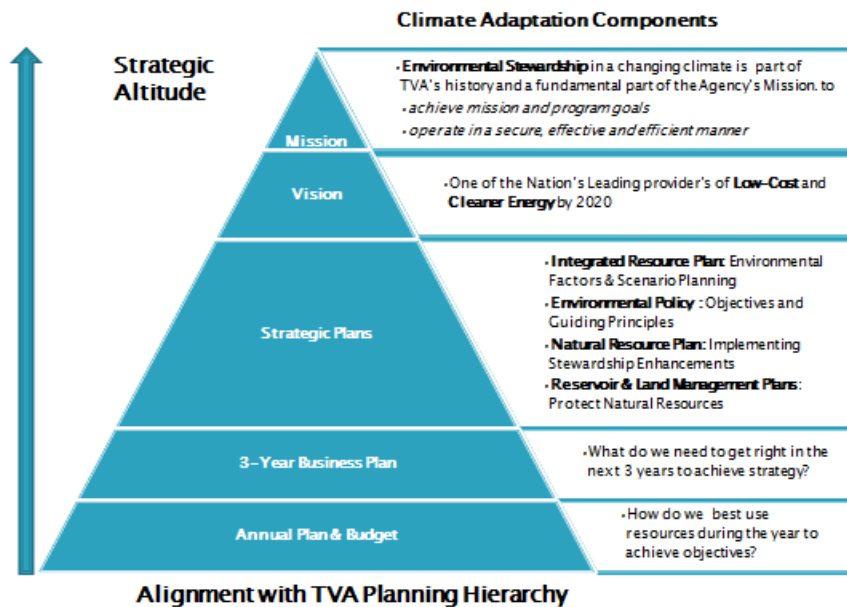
Climate Adaptation Components

Strategic Altitude

Mission

•Environmental Stewardship in a changing climate is part of TVA's history and a fundamental part of the Agency's Mission. to

•achieve mission and program goals

•operate in a secure, effective and efficient manner

Vision

•One of the Nation's Leading provider's of Low-Cost and Cleaner Energy by 2020

Strategic Plans

•Integrated Resource Plan: Environmental Factors & Scenario Planning

•Environmental Policy : Objectives and Guiding Principles

•Natural Resource Plan: Implementing Stewardship Enhancements

•Reservoir & Land Management Plans: Protect Natural Resources

3-Year Business Plan

•What do we need to get right in the next 3 years to achieve strategy?

Annual Plan & Budget

•How do we best use resources during the year to achieve objectives?

Alignment with TVA Planning Hierarchy